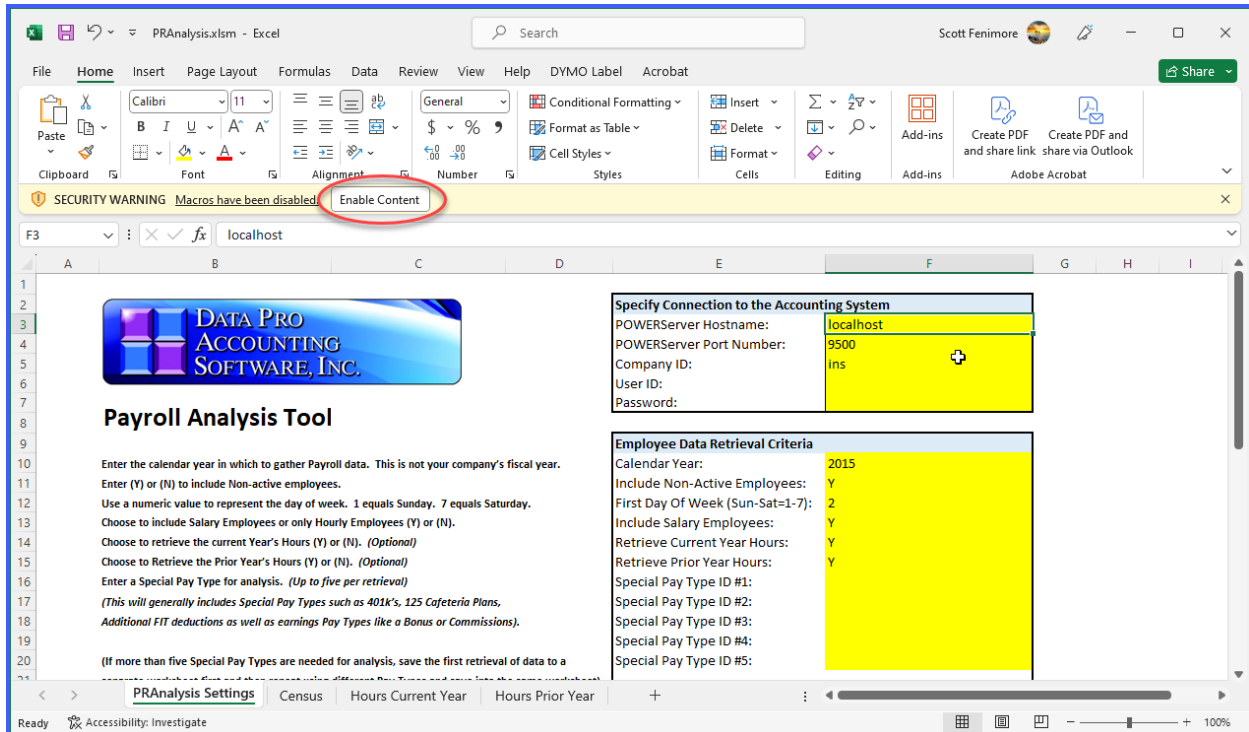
PRAnalysis.xlsm - Excel

Search

Scott Fenimore

File Home Insert Page Layout Formulas Data Review View Help DYMO Label Acrobat

Share

Paste
Clipboard

Calibri 11
B I U A A
Font

Alignment

General
$ % 9
Number

Conditional Formatting
Format as Table
Cell Styles
Styles

Insert
Delete
Format
Cells

Editing

Add-ins
Add-ins

Create PDF and share link
Create PDF and share via Outlook
Adobe Acrobat

SECURITY WARNING Macros have been disabled. Enable Content

F3 fx localhost

A B C D E F G H I

DATA PRO ACCOUNTING SOFTWARE, INC.

Payroll Analysis Tool

Enter the calendar year in which to gather Payroll data. This is not your company's fiscal year.
Enter (Y) or (N) to include Non-active employees.
Use a numeric value to represent the day of week. 1 equals Sunday. 7 equals Saturday.
Choose to include Salary Employees or only Hourly Employees (Y) or (N).
Choose to retrieve the current Year's Hours (Y) or (N). *(Optional)*
Choose to Retrieve the Prior Year's Hours (Y) or (N). *(Optional)*
Enter a Special Pay Type for analysis. *(Up to five per retrieval)*
*(This will generally includes Special Pay Types such as 401k's, 125 Cafeteria Plans,*
*Additional FIT deductions as well as earnings Pay Types like a Bonus or Commissions).*

(If more than five Special Pay Types are needed for analysis, save the first retrieval of data to a

| Specify Connection to the Accounting System | |
|---|---|
| POWERServer Hostname: | localhost |
| POWERServer Port Number: | 9500 |
| Company ID: | ins |
| User ID: | |
| Password: | |

| Employee Data Retrieval Criteria | |
|---|---|
| Calendar Year: | 2015 |
| Include Non-Active Employees: | Y |
| First Day Of Week (Sun-Sat=1-7): | 2 |
| Include Salary Employees: | Y |
| Retrieve Current Year Hours: | Y |
| Retrieve Prior Year Hours: | Y |
| Special Pay Type ID #1: | |
| Special Pay Type ID #2: | |
| Special Pay Type ID #3: | |
| Special Pay Type ID #4: | |
| Special Pay Type ID #5: | |

PRAnalysis Settings Census Hours Current Year Hours Prior Year +

Ready Accessibility: Investigate 100%